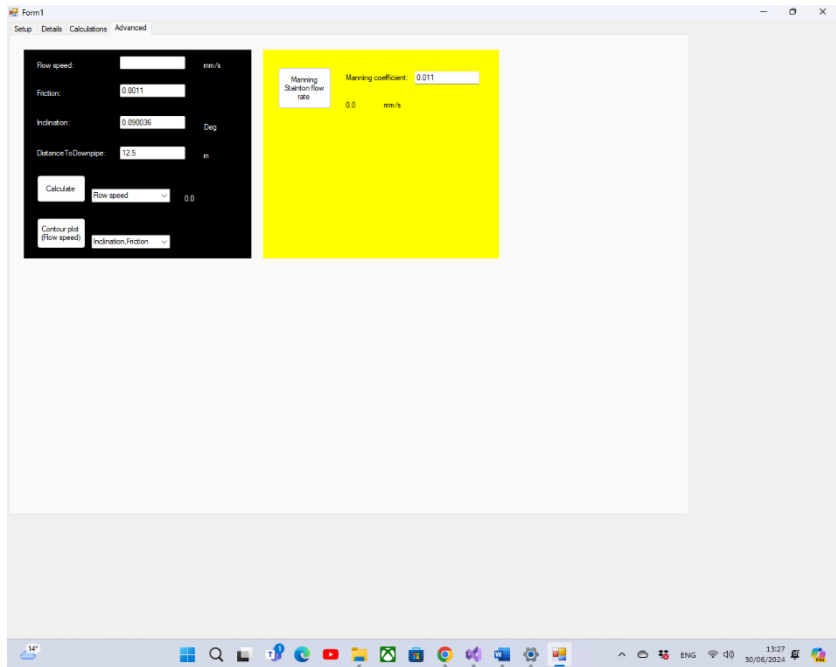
Form1

Setup Details Calculations Advanced

Flow speed: mm/s

Friction: 0.0011

Inclination: 0.090036 Deg

DistanceToDownpipe: 12.5 m

Calculate

Flow speed

0.0

Contour plot (Flow speed)

Inclination,Friction

Manning Stainton flow rate

Manning coefficient: 0.011

0.0 mm/s

14°

ENG

13:27
30/06/2024